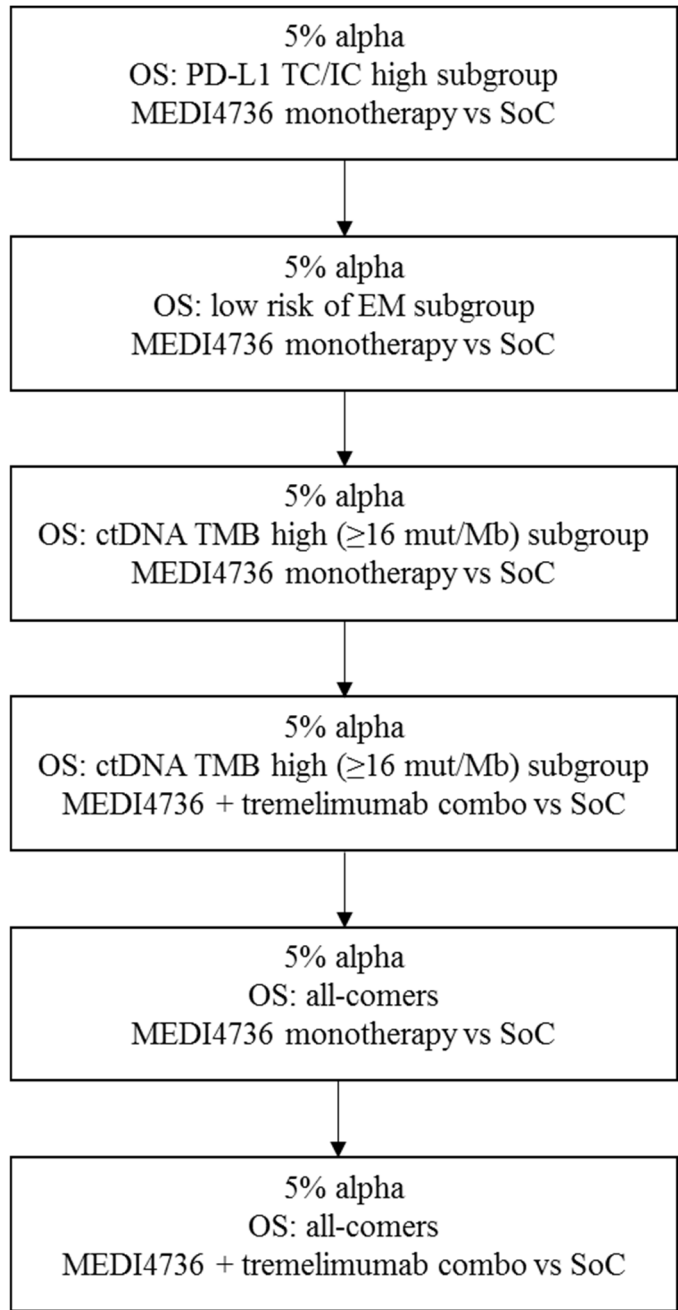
5% alpha
OS: PD-L1 TC/IC high subgroup
MEDI4736 monotherapy vs SoC

5% alpha
OS: low risk of EM subgroup
MEDI4736 monotherapy vs SoC

5% alpha
OS: ctDNA TMB high ($\geq$16 mut/Mb) subgroup
MEDI4736 monotherapy vs SoC

5% alpha
OS: ctDNA TMB high ($\geq$16 mut/Mb) subgroup
MEDI4736 + tremelimumab combo vs SoC

5% alpha
OS: all-comers
MEDI4736 monotherapy vs SoC

5% alpha
OS: all-comers
MEDI4736 + tremelimumab combo vs SoC